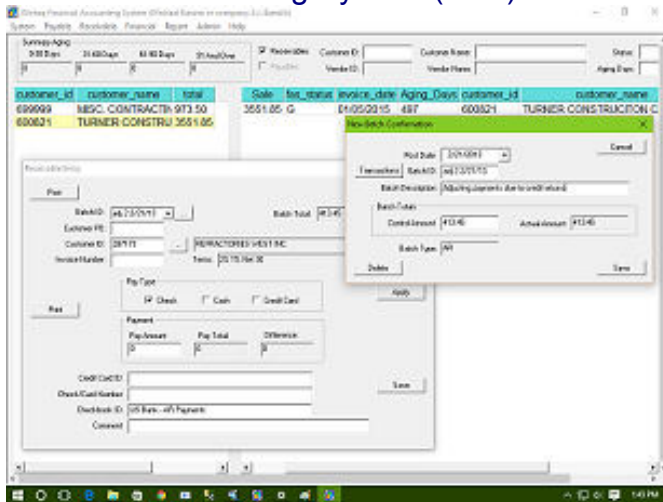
Aging System (A/R)

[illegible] Financial Accounting System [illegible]

System Payable Receivables Financial Report Admin Help

Summary Aging
0-30 Days 31-60 Days 61-90 Days 91 And Over

0 0 0 0

Receivables Payables Customer ID: Vendor ID: Customer Name: Vendor Name: Status: Aging Days:

| customer_id | customer_name | total |
|---|---|---|
| 699999 | MISC. CONTRACTI | 973.50 |
| 600821 | TURNER CONSTRU | 3551.05 |

| Sale | fax_status | invoice_date | Aging_Days | customer_id | customer_name |
|---|---|---|---|---|---|
| 3551.05 | G | 01/05/2015 | 487 | 600821 | TURNER CONSTRUCTION C |

Receivables Entry

Print

Batch ID: adj 2/2/15 Batch Total: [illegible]

Customer PR:

Customer ID: 28/173 REFRACTORIES WEST INC

Invoice Number: Terms: 2% 15 Net 30

Pay Type

Check Cash Credit Card

Post

Payment

Pay Amount Pay Total Difference

0 0 0

Apply

Credit Card ID:

Check/Card Number:

Checkbook ID: US Bank - A/R Payments

Comment:

Save

New Batch Confirmation

Cancel

Post Date: 2/3/2015

Transactions Batch ID: adj 2/3/2015

Batch Description: Adjusting payments due to credit refund

Batch Totals

Control Amount: 413.45 Actual Amount: 413.45

Batch Type: AR

Delete Save